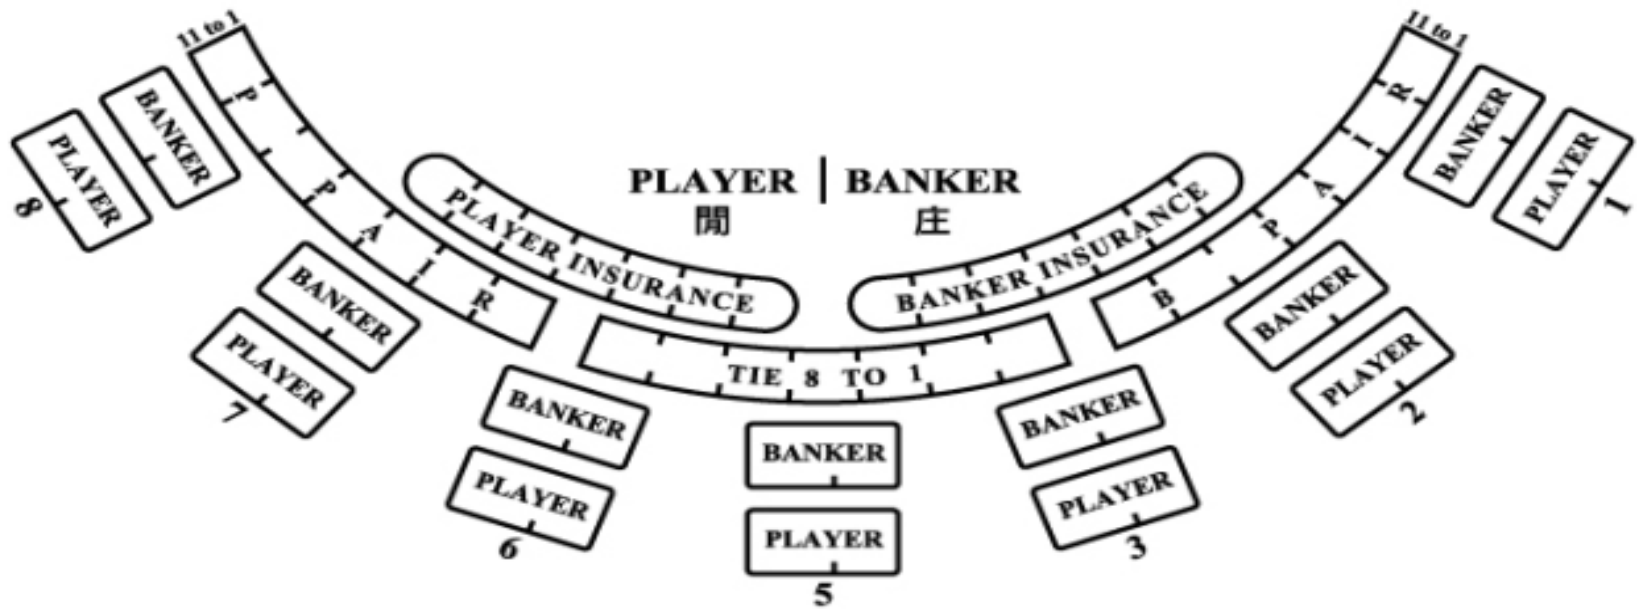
11 to 1
P
A
I
R

11 to 1
B
P
A
I
R

PLAYER | BANKER
閒 庄

PLAYER INSURANCE

BANKER INSURANCE

TIE 8 TO 1

BANKER
PLAYER
1

BANKER
PLAYER
2

BANKER
PLAYER
3

BANKER
PLAYER
5

BANKER
PLAYER
6

BANKER
PLAYER
7

BANKER
PLAYER
8